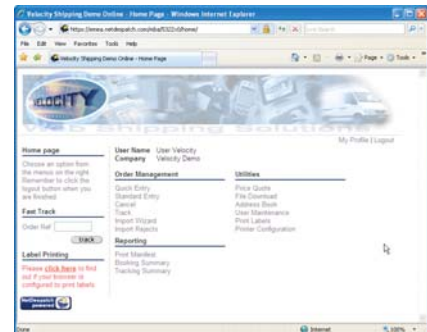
Velocity Shipping Demo Online - Home Page - Windows Internet Explorer

https://www.netdespatch.com/nba/f322x5/home/

Live Search

File Edit View Favorites Tools Help

Velocity Shipping Demo Online - Home Page

Page • Tools •

ELOCITY

Web Shipping Solutions

My Profile | Logout

Home page

Choose an option from the menus on the right. Remember to click the logout button when you are finished.

Fast Track

Order Ref

track

Label Printing

Please click here to find out if your browser is configured to print labels.

NetDespatch powered

User Name User Velocity
Company Velocity Demo

Order Management

Quick Entry
Standard Entry
Cancel
Track
Import Wizard
Import Rejects

Reporting

Print Manifest
Booking Summary
Tracking Summary

Utilities

Price Quote
File Download
Address Book
User Maintenance
Print Labels
Printer Configuration

Done

Internet

100%